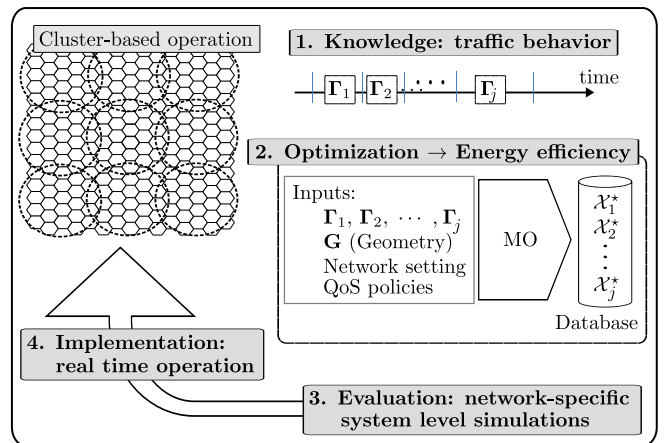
Cluster-based operation

1. Knowledge: traffic behavior

$\mathbf{\Gamma}_1$ $\mathbf{\Gamma}_2$ $\cdots$ $\mathbf{\Gamma}_j$ time

2. Optimization → Energy efficiency

Inputs:
$\mathbf{\Gamma}_1, \mathbf{\Gamma}_2, \cdots, \mathbf{\Gamma}_j$
$\mathbf{G}$ (Geometry)
Network setting
QoS policies

MO

$\mathcal{X}_1^\star$
$\mathcal{X}_2^\star$
$\vdots$
$\mathcal{X}_j^\star$
Database

4. Implementation: real time operation

3. Evaluation: network-specific system level simulations